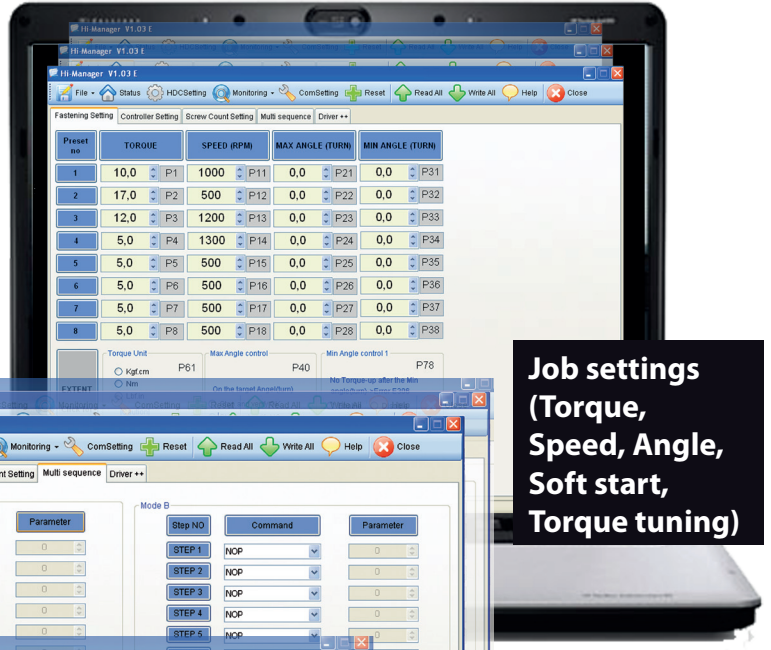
Hi-Manager V1.03 E

Hi-Manager V1.03 E

Hi-Manager V1.03 E

File Status HDCSetting Monitoring ComSetting Reset Read All Write All Help Close

Fastening Setting | Controller Setting | Screw Count Setting | Multi sequence | Driver ++

| Preset no | TORQUE | | SPEED (RPM) | | MAX ANGLE (TURN) | | MIN ANGLE (TURN) | |
|---|---|---|---|---|---|---|---|---|
| 1 | 10,0 | P1 | 1000 | P11 | 0,0 | P21 | 0,0 | P31 |
| 2 | 17,0 | P2 | 500 | P12 | 0,0 | P22 | 0,0 | P32 |
| 3 | 12,0 | P3 | 1200 | P13 | 0,0 | P23 | 0,0 | P33 |
| 4 | 5,0 | P4 | 1300 | P14 | 0,0 | P24 | 0,0 | P34 |
| 5 | 5,0 | P5 | 500 | P15 | 0,0 | P25 | 0,0 | P35 |
| 6 | 5,0 | P6 | 500 | P16 | 0,0 | P26 | 0,0 | P36 |
| 7 | 5,0 | P7 | 500 | P17 | 0,0 | P27 | 0,0 | P37 |
| 8 | 5,0 | P8 | 500 | P18 | 0,0 | P28 | 0,0 | P38 |

EXTENT

Torque Unit P61
Kgf.cm
Nm

Max Angle control P40
On the target Angle(turn)

Min Angle control 1 P78
No Torque-up after the Min

Monitoring ComSetting Reset Read All Write All Help Close

nt Setting | Multi sequence | Driver ++

Parameter
0
0
0
0
0

Mode B

| Step NO | Command | Parameter |
|---|---|---|
| STEP 1 | NOP | 0 |
| STEP 2 | NOP | 0 |
| STEP 3 | NOP | 0 |
| STEP 4 | NOP | 0 |
| STEP 5 | NOP | 0 |

Job settings (Torque, Speed, Angle, Soft start, Torque tuning)